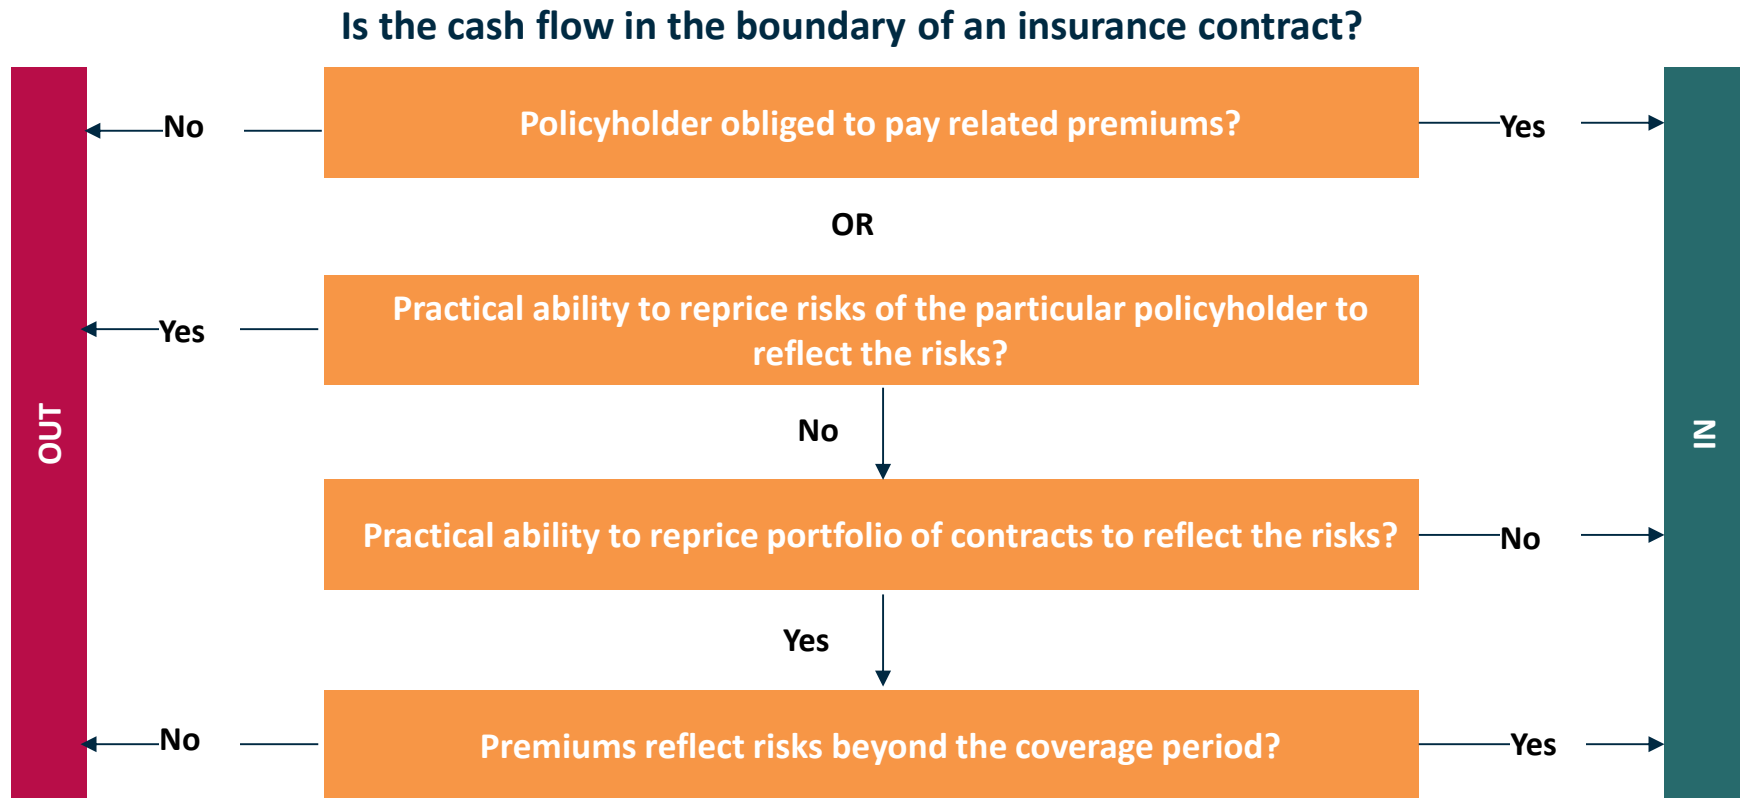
Is the cash flow in the boundary of an insurance contract?

OUT

No

Policyholder obliged to pay related premiums?

Yes

OR

Yes

Practical ability to reprice risks of the particular policyholder to reflect the risks?

No

Practical ability to reprice portfolio of contracts to reflect the risks?

No

Yes

No

Premiums reflect risks beyond the coverage period?

Yes

IN